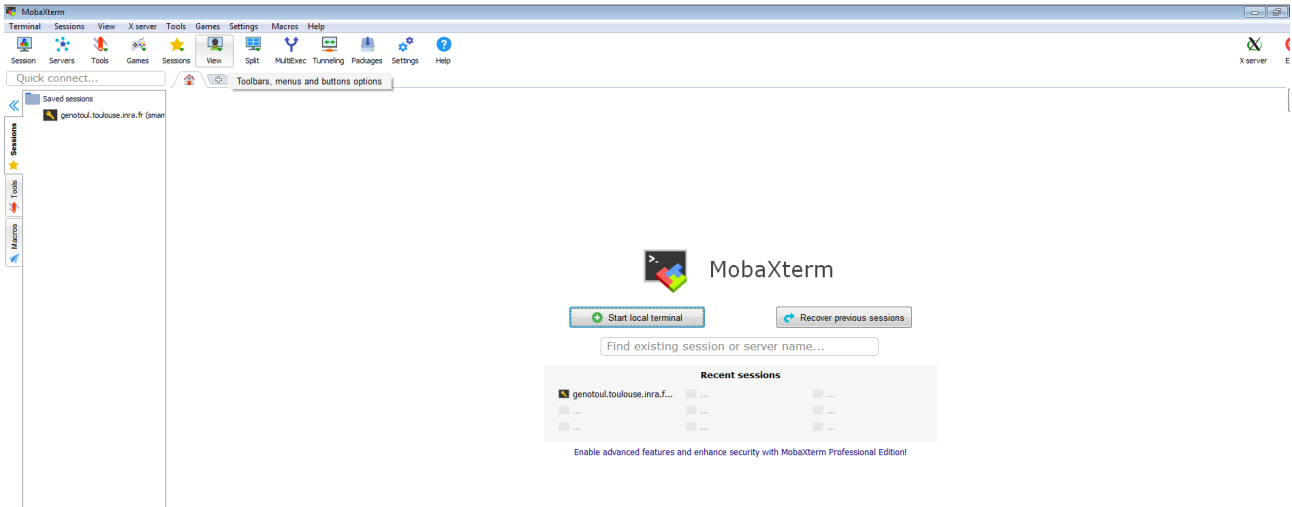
MobaXterm

Terminal Sessions View X server Tools Games Settings Macros Help

Session Servers Tools Games Sessions View Split MultiExec Tunneling Packages Settings Help

X server E

Quick connect...

Toolbars, menus and buttons options

Saved sessions

genotoul.toulouse.inra.fr (smam

Sessions

Tools

Macros

MobaXterm

Start local terminal

Recover previous sessions

Find existing session or server name...

Recent sessions

genotoul.toulouse.inra.f... ... ...

... ... ...

... ... ...

Enable advanced features and enhance security with MobaXterm Professional Edition!